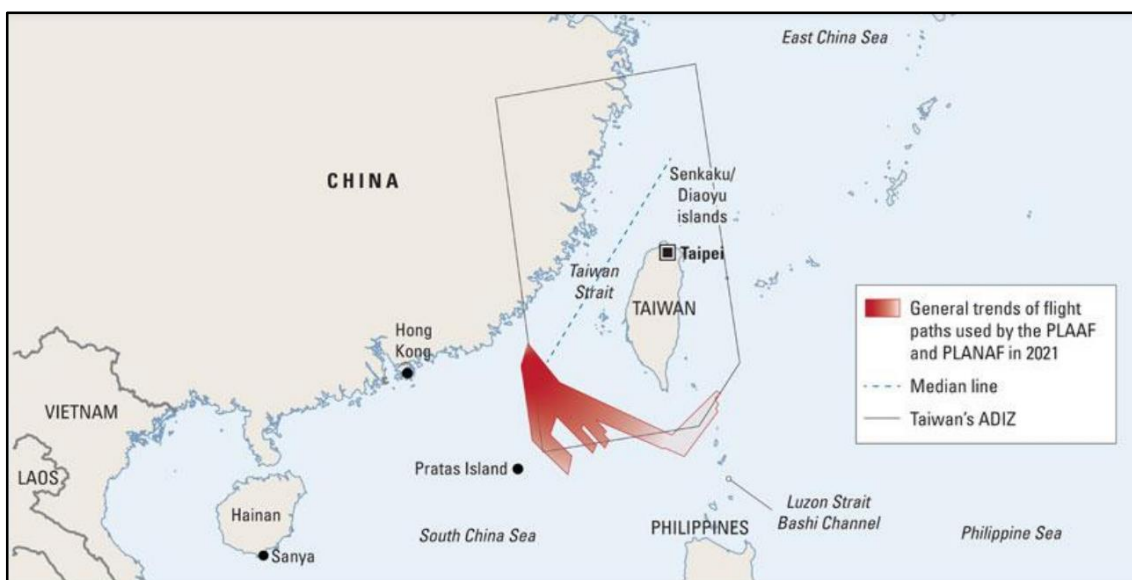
East China Sea

CHINA

Senkaku/ Diaoyu islands

Taipei

Taiwan Strait

TAIWAN

Hong Kong

VIETNAM

LAOS

Hainan

Sanya

Pratas Island

South China Sea

PHILIPPINES

Luzon Strait
Bashi Channel

Philippine Sea

General trends of flight paths used by the PLAAF and PLANAF in 2021

Median line

Taiwan's ADIZ